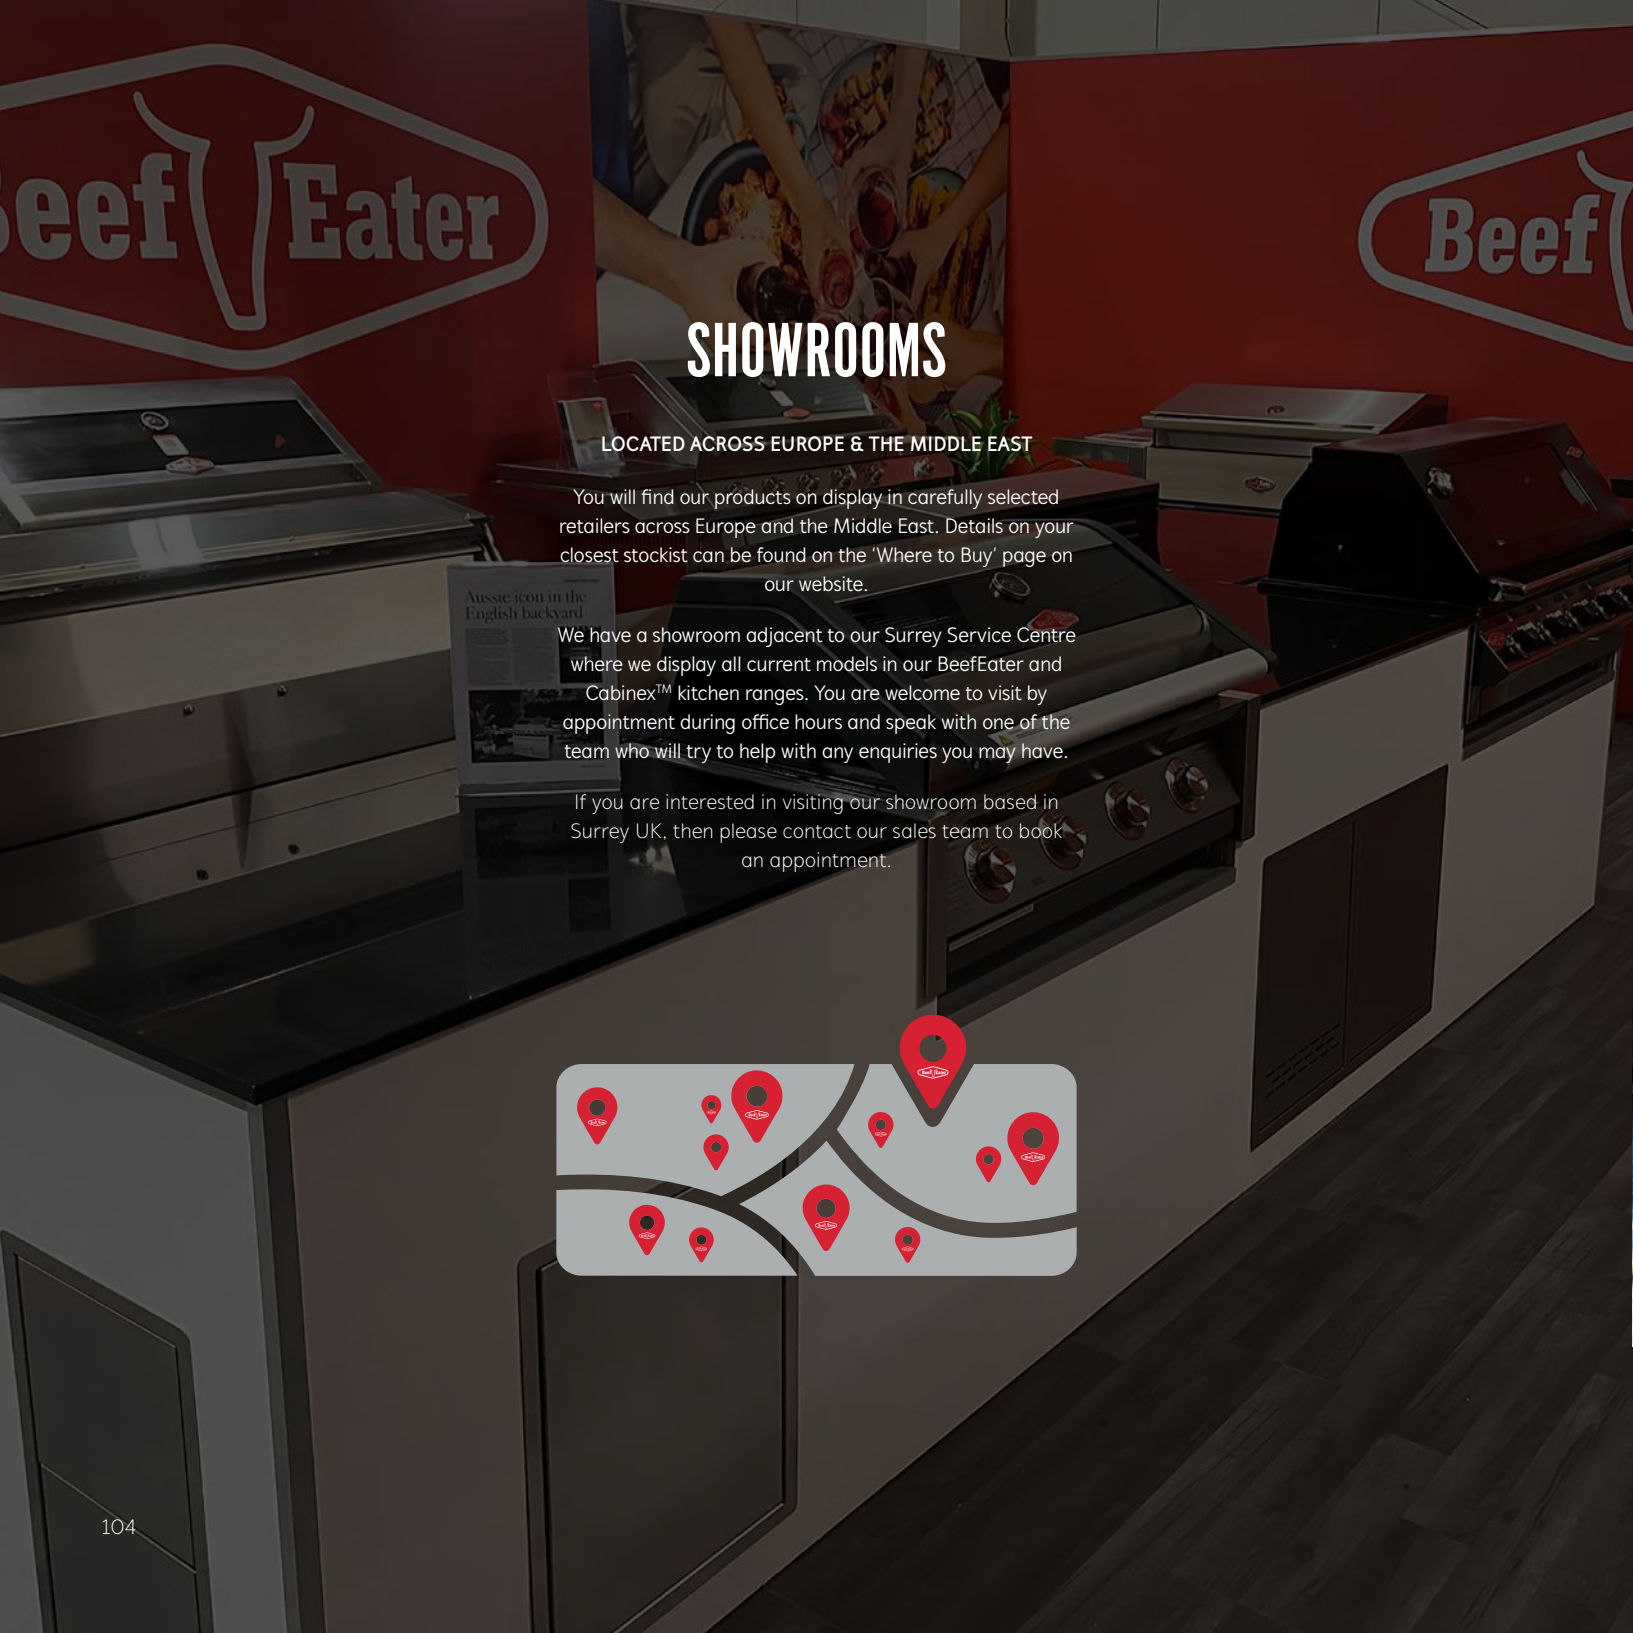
Beef Eater

Beef

SHOWROOMS

LOCATED ACROSS EUROPE & THE MIDDLE EAST

You will find our products on display in carefully selected retailers across Europe and the Middle East. Details on your closest stockist can be found on the 'Where to Buy' page on our website.

We have a showroom adjacent to our Surrey Service Centre where we display all current models in our BeefEater and Cabinex$^{TM}$ kitchen ranges. You are welcome to visit by appointment during office hours and speak with one of the team who will try to help with any enquiries you may have.

If you are interested in visiting our showroom based in Surrey UK, then please contact our sales team to book an appointment.

Aussie icon in the English backyard

104